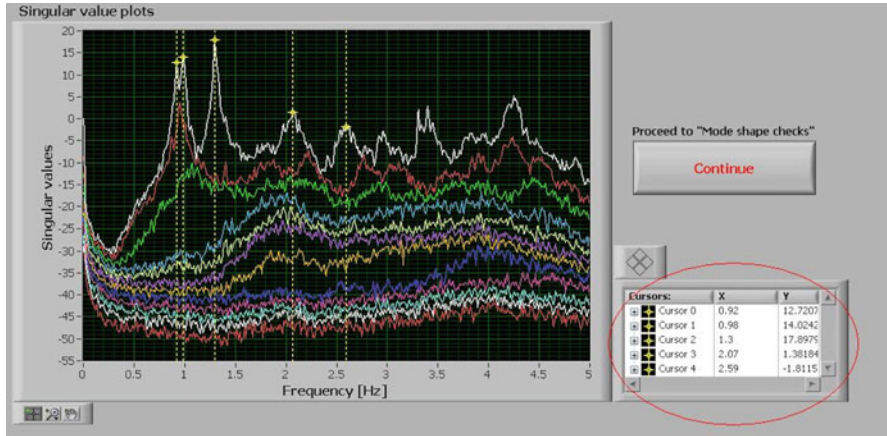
Singular value plots

20
15
10
5
0
-5
-10
-15
-20
-25
-30
-35
-40
-45
-50
-55

Singular values

0 0.5 1 1.5 2 2.5 3 3.5 4 4.5 5

Frequency [Hz]

Proceed to "Mode shape checks"

Continue

| Cursors: | X | Y |
|---|---|---|
| Cursor 0 | 0.92 | 12.7207 |
| Cursor 1 | 0.98 | 14.0242 |
| Cursor 2 | 1.3 | 17.8979 |
| Cursor 3 | 2.07 | 1.38184 |
| Cursor 4 | 2.59 | -1.8115 |